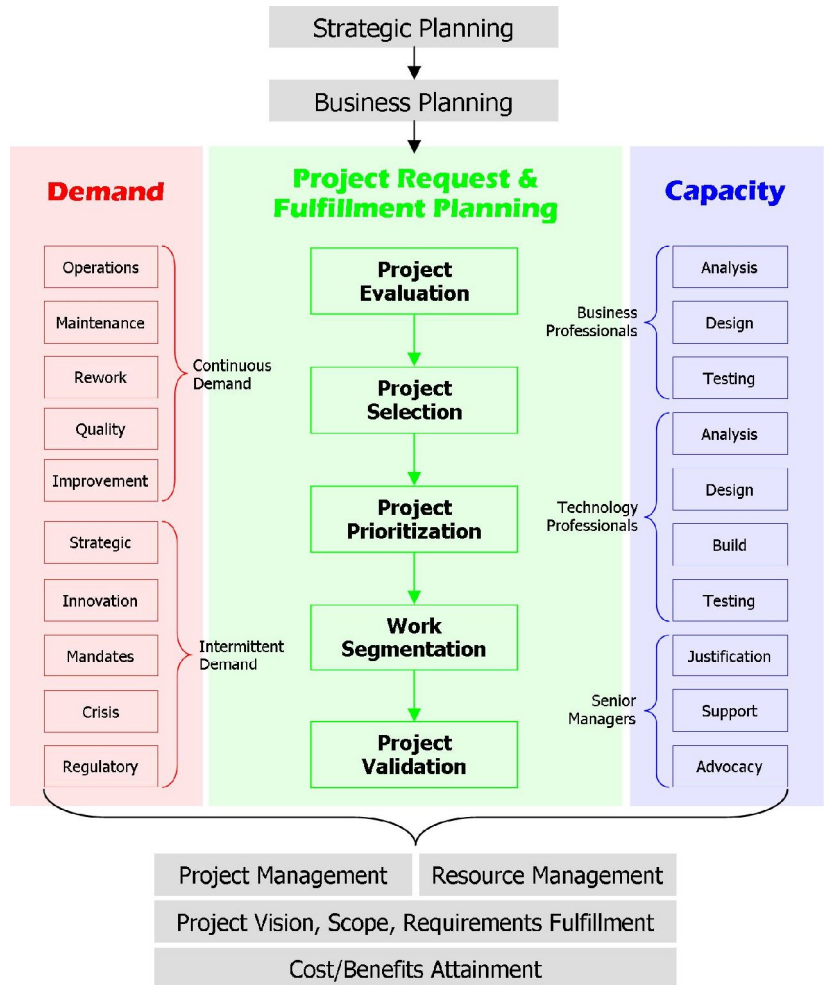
Strategic Planning

Business Planning

Demand

Operations
Maintenance
Rework
Quality
Improvement

Continuous Demand

Strategic
Innovation
Mandates
Crisis
Regulatory

Intermittent Demand

Project Request & Fulfillment Planning

Project Evaluation

Project Selection

Project Prioritization

Work Segmentation

Project Validation

Capacity

Business Professionals

Analysis
Design
Testing

Technology Professionals

Analysis
Design
Build
Testing

Senior Managers

Justification
Support
Advocacy

Project Management

Resource Management

Project Vision, Scope, Requirements Fulfillment

Cost/Benefits Attainment